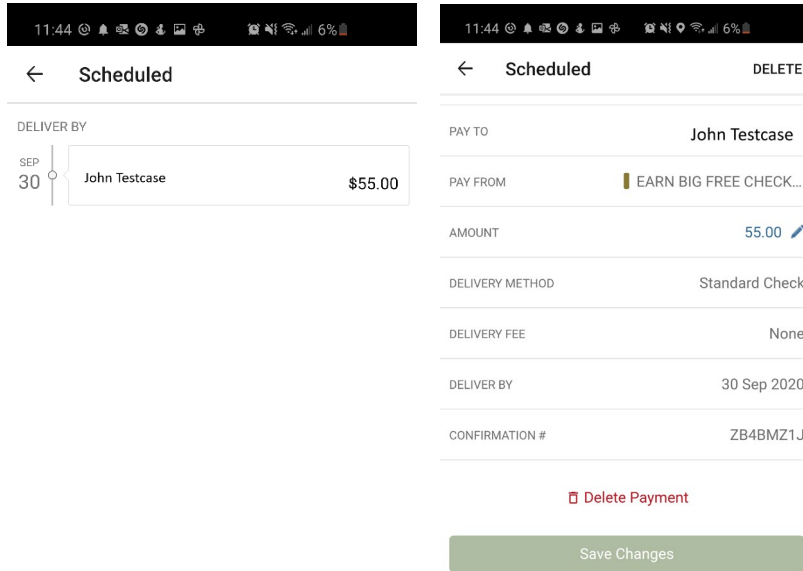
11:44 6%

← Scheduled

DELIVER BY

SEP
30

John Testcase $55.00

11:44 6%

← Scheduled DELETE

PAY TO John Testcase

PAY FROM EARN BIG FREE CHECK...

AMOUNT 55.00

DELIVERY METHOD Standard Check

DELIVERY FEE None

DELIVER BY 30 Sep 2020

CONFIRMATION # ZB4BMZ1J

Delete Payment

Save Changes